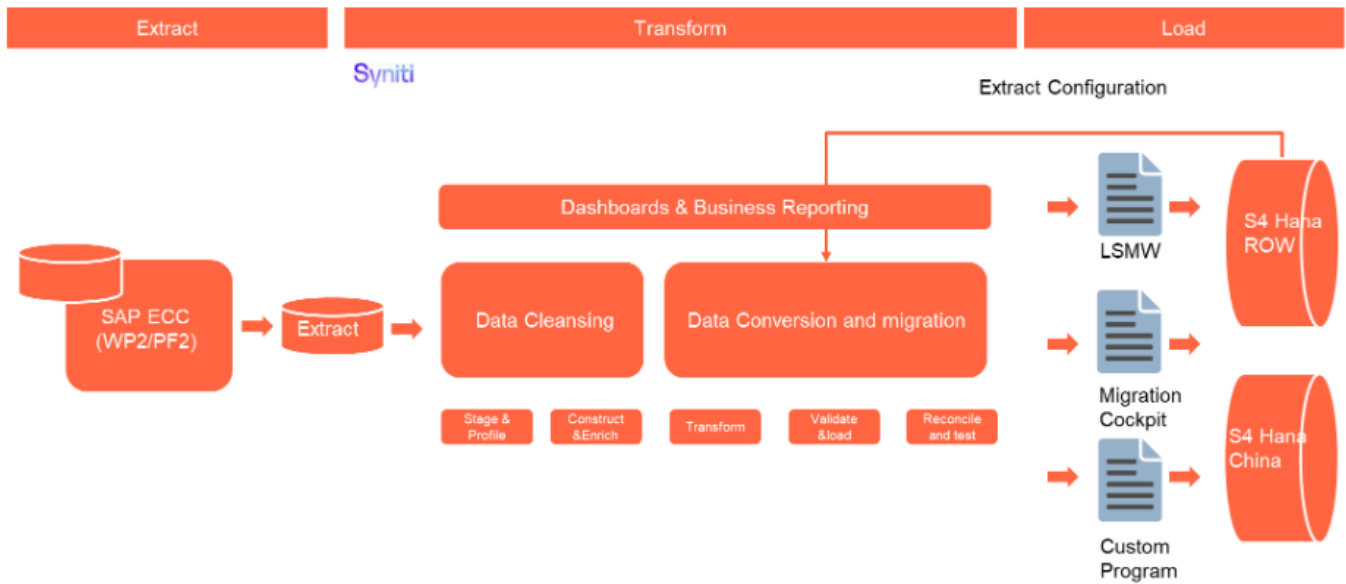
Extract

Transform

Load

Syniti

Extract Configuration

Dashboards & Business Reporting

SAP ECC (WP2/PF2)

Extract

Data Cleansing

Data Conversion and migration

Stage & Profile

Construct &Enrich

Transform

Validate &load

Reconcile and test

LSMW

Migration Cockpit

Custom Program

S4 Hana ROW

S4 Hana China